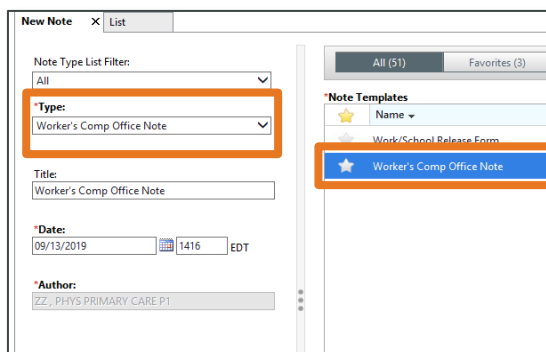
New Note
List

Note Type List Filter:
All

*Type:
Worker's Comp Office Note

Title:
Worker's Comp Office Note

*Date:
09/13/2019
1416
EDT

*Author:
ZZ , PHYS PRIMARY CARE P1

All (51)
Favorites (3)

*Note Templates

| | Name |
|---|---|
| | Work/School Release Form |
| | Worker's Comp Office Note |